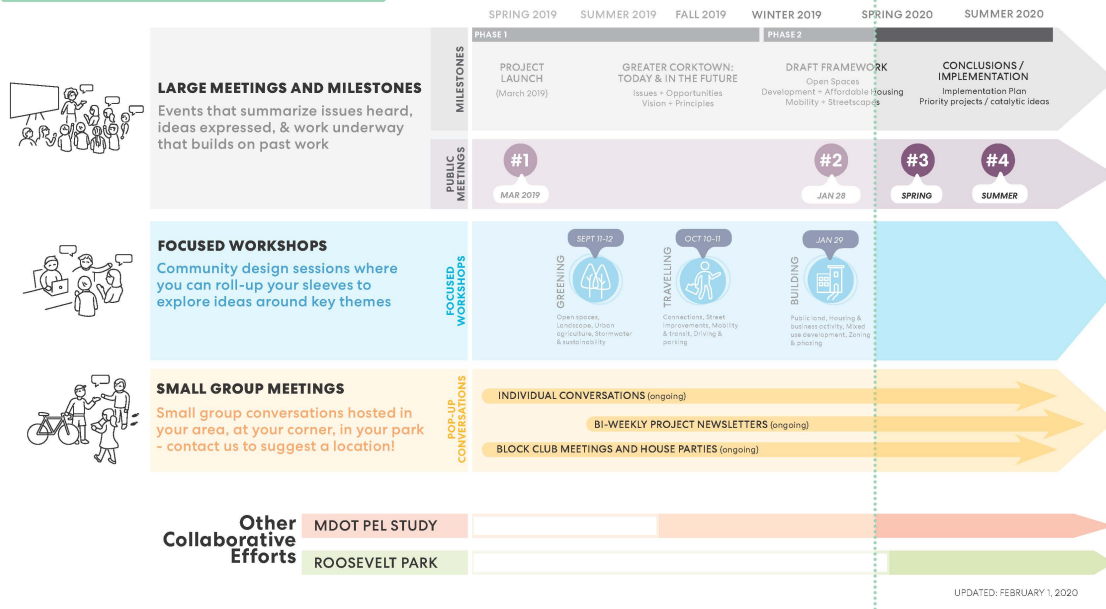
SPRING 2019 SUMMER 2019 FALL 2019 WINTER 2019 SPRING 2020 SUMMER 2020

PHASE 1 PHASE 2

LARGE MEETINGS AND MILESTONES

Events that summarize issues heard, ideas expressed, & work underway that builds on past work

MILESTONES

PROJECT LAUNCH (March 2019)

GREATER CORKTOWN: TODAY & IN THE FUTURE
Issues + Opportunities
Vision + Principles

DRAFT FRAMEWORK
Open Spaces
Development + Affordable Housing
Mobility + Streetscapes

CONCLUSIONS / IMPLEMENTATION
Implementation Plan
Priority projects / catalytic ideas

PUBLIC MEETINGS

#1 MAR 2019
#2 JAN 28
#3 SPRING
#4 SUMMER

FOCUSED WORKSHOPS

Community design sessions where you can roll-up your sleeves to explore ideas around key themes

FOCUSED WORKSHOPS

SEPT 11-12
GREENING
Open spaces, Landscape, Urban agriculture, Stormwater & sustainability

OCT 10-11
TRAVELLING
Connections, Street improvements, Mobility & transit, Driving & parking

JAN 29
BUILDING
Public land, Housing & business activity, Mixed use development, Zoning & phasing

SMALL GROUP MEETINGS

Small group conversations hosted in your area, at your corner, in your park - contact us to suggest a location!

POP-UP CONVERSATIONS

INDIVIDUAL CONVERSATIONS (ongoing)
BI-WEEKLY PROJECT NEWSLETTERS (ongoing)
BLOCK CLUB MEETINGS AND HOUSE PARTIES (ongoing)

Other Collaborative Efforts

MDOT PEL STUDY
ROOSEVELT PARK

UPDATED: FEBRUARY 1, 2020